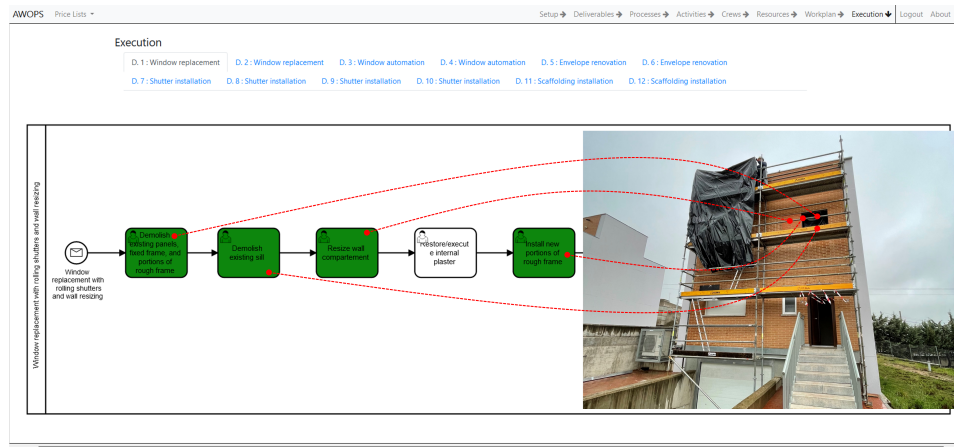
AWOPS Price Lists ▾

Setup ➔ Deliverables ➔ Processes ➔ Activities ➔ Crews ➔ Resources ➔ Workplan ➔ Execution ➔ Logout About

Execution

D. 1 : Window replacement D. 2 : Window replacement D. 3 : Window automation D. 4 : Window automation D. 5 : Envelope renovation D. 6 : Envelope renovation

D. 7 : Shutter installation D. 8 : Shutter installation D. 9 : Shutter installation D. 10 : Shutter installation D. 11 : Scaffolding installation D. 12 : Scaffolding installation

Window replacement with rolling shutters and wall resizing

Window replacement with rolling shutters and wall resizing

Demolish existing panels, fixed frame, and portions of rough frame

Demolish existing sill

Resize wall compartement

Restore/execute internal plaster

Install new portions of rough frame